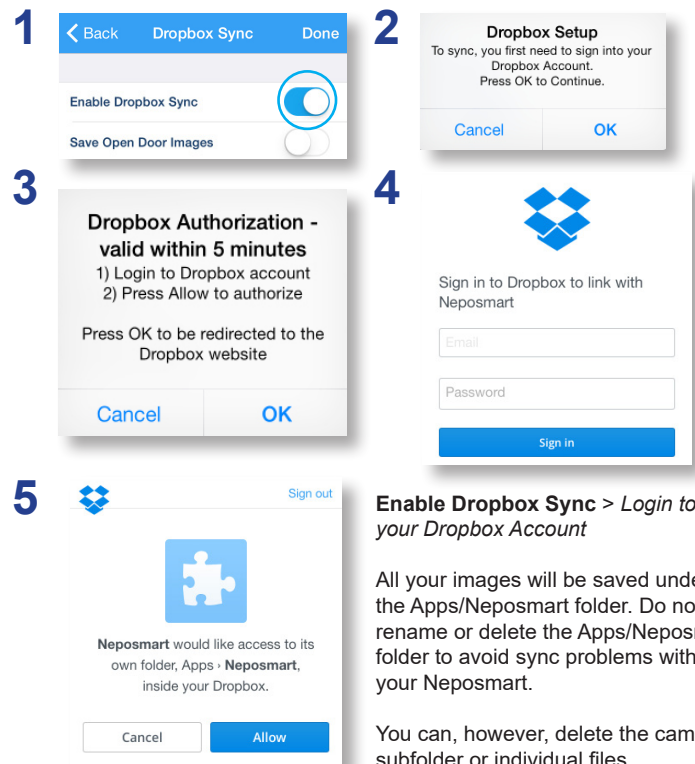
1

Back Dropbox Sync Done

Enable Dropbox Sync

Save Open Door Images

2

Dropbox Setup
To sync, you first need to sign into your Dropbox Account. Press OK to Continue.

Cancel OK

3

Dropbox Authorization - valid within 5 minutes
1) Login to Dropbox account
2) Press Allow to authorize

Press OK to be redirected to the Dropbox website

Cancel OK

4

Sign in to Dropbox to link with Neposmart

Email

Password

Sign in

5

Sign out

**Neposmart** would like access to its own folder, Apps › **Neposmart**, inside your Dropbox.

Cancel Allow

**Enable Dropbox Sync** > *Login to your Dropbox Account*

All your images will be saved unde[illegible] the Apps/Neposmart folder. Do no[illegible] rename or delete the Apps/Nepos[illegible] folder to avoid sync problems with your Neposmart.

You can, however, delete the cam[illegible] subfolder or individual files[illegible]